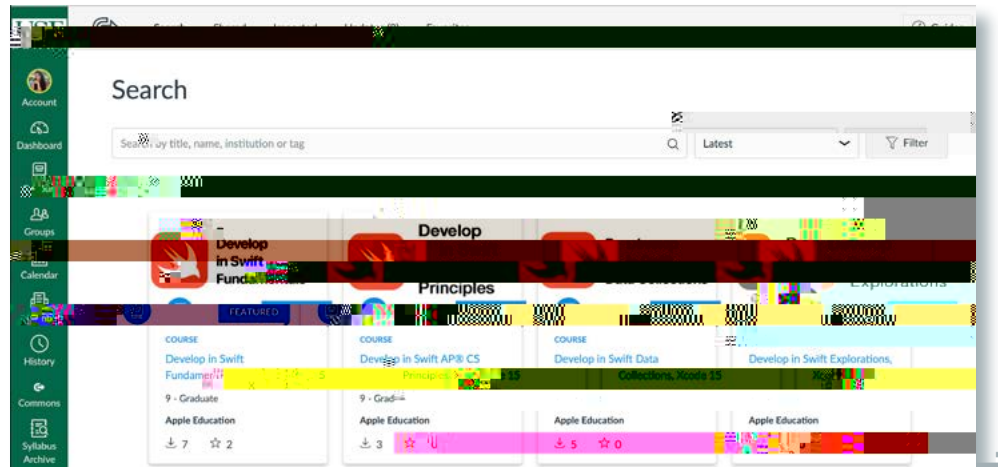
Account
Dashboard
Groups
Calendar
History
Commons
Syllabus Archive

Search

Search by title, name, institution or tag
Latest
Filter

Develop in Swift Funda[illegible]
Develop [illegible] Principles
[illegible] Data Collections
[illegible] Explorations

FEATURED

COURSE
Develop in Swift Fundamen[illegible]
9 - Graduate
Apple Education
7 2

COURSE
Develop in Swift AP® CS Principles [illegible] 15
9 - Grad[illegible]
Apple Education
3

COURSE
Develop in Swift Data Collections, Xcode 15
Apple Education
5 0

COURSE
Develop in Swift Explorations, Xc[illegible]
Apple Education